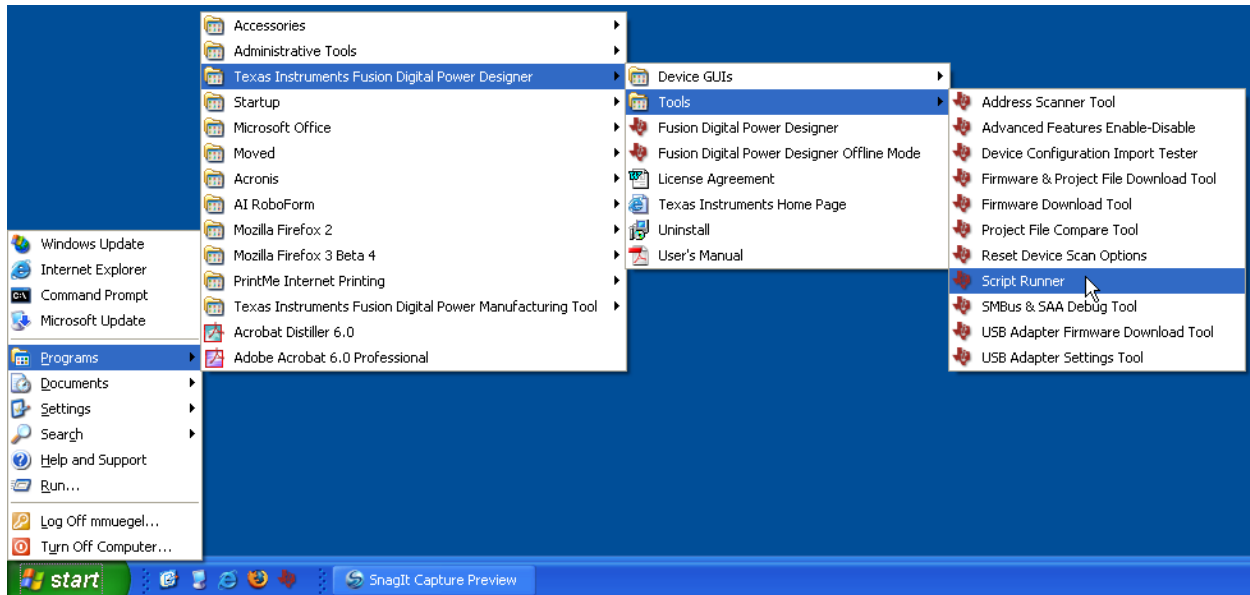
Windows Update
Internet Explorer
Command Prompt
Microsoft Update
Programs
Documents
Settings
Search
Help and Support
Run...
Log Off mmuegel...
Turn Off Computer...

Accessories
Administrative Tools
Texas Instruments Fusion Digital Power Designer
Startup
Microsoft Office
Moved
Acronis
AI RoboForm
Mozilla Firefox 2
Mozilla Firefox 3 Beta 4
PrintMe Internet Printing
Texas Instruments Fusion Digital Power Manufacturing Tool
Acrobat Distiller 6.0
Adobe Acrobat 6.0 Professional

Device GUIs
Tools
Fusion Digital Power Designer
Fusion Digital Power Designer Offline Mode
License Agreement
Texas Instruments Home Page
Uninstall
User's Manual

Address Scanner Tool
Advanced Features Enable-Disable
Device Configuration Import Tester
Firmware & Project File Download Tool
Firmware Download Tool
Project File Compare Tool
Reset Device Scan Options
Script Runner
SMBus & SAA Debug Tool
USB Adapter Firmware Download Tool
USB Adapter Settings Tool

start
SnagIt Capture Preview